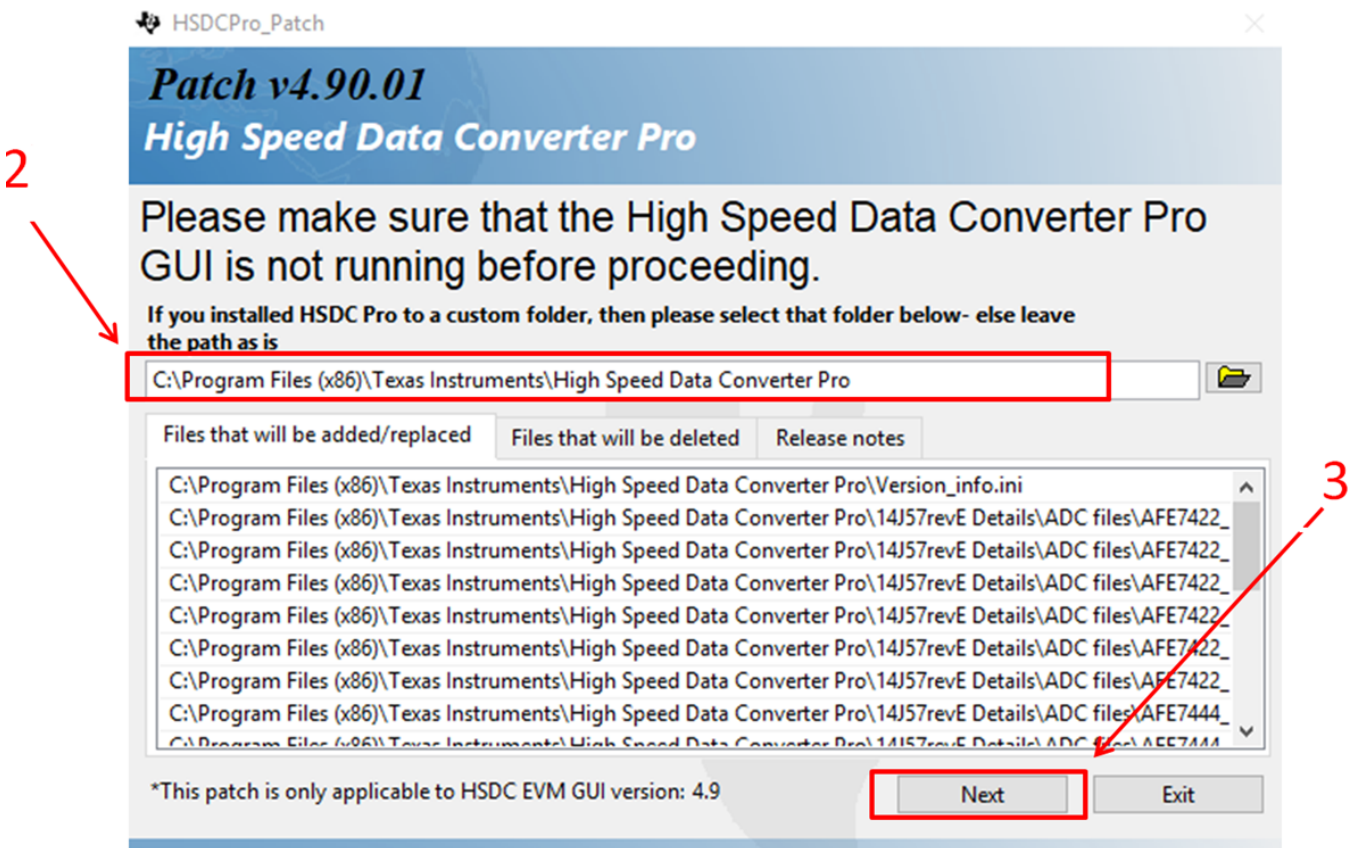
HSDCPro_Patch

Patch v4.90.01
High Speed Data Converter Pro

2

Please make sure that the High Speed Data Converter Pro GUI is not running before proceeding.

If you installed HSDC Pro to a custom folder, then please select that folder below- else leave the path as is

C:\Program Files (x86)\Texas Instruments\High Speed Data Converter Pro

Files that will be added/replaced | Files that will be deleted | Release notes

C:\Program Files (x86)\Texas Instruments\High Speed Data Converter Pro\Version_info.ini
C:\Program Files (x86)\Texas Instruments\High Speed Data Converter Pro\14J57revE Details\ADC files\AFE7422_
C:\Program Files (x86)\Texas Instruments\High Speed Data Converter Pro\14J57revE Details\ADC files\AFE7422_
C:\Program Files (x86)\Texas Instruments\High Speed Data Converter Pro\14J57revE Details\ADC files\AFE7422_
C:\Program Files (x86)\Texas Instruments\High Speed Data Converter Pro\14J57revE Details\ADC files\AFE7422_
C:\Program Files (x86)\Texas Instruments\High Speed Data Converter Pro\14J57revE Details\ADC files\AFE7422_
C:\Program Files (x86)\Texas Instruments\High Speed Data Converter Pro\14J57revE Details\ADC files\AFE7422_
C:\Program Files (x86)\Texas Instruments\High Speed Data Converter Pro\14J57revE Details\ADC files\AFE7444_
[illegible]

3

*This patch is only applicable to HSDC EVM GUI version: 4.9

Next

Exit